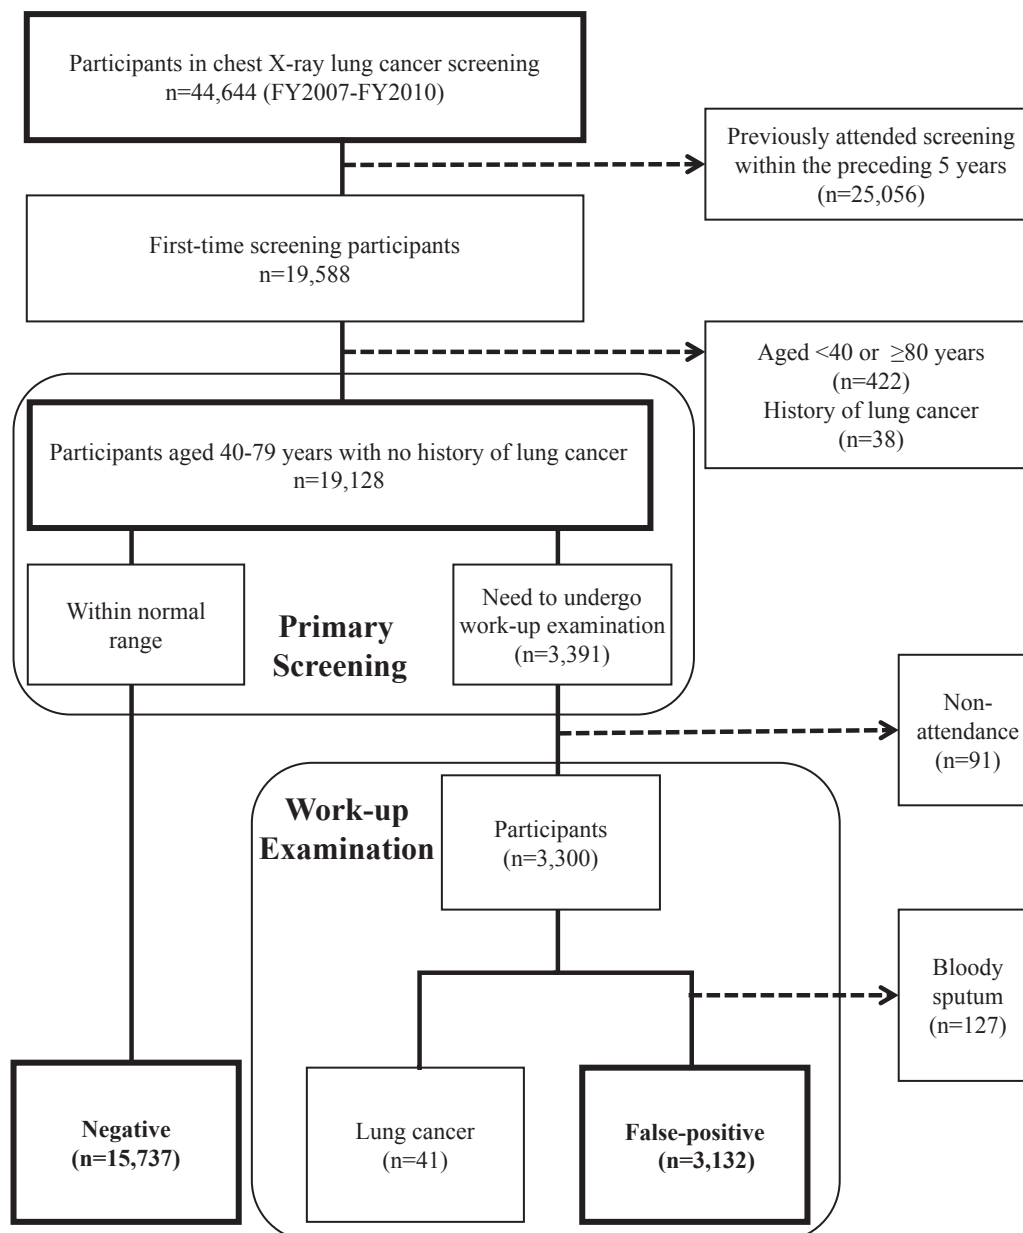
Participants in chest X-ray lung cancer screening
n=44,644 (FY2007-FY2010)

Previously attended screening within the preceding 5 years
(n=25,056)

First-time screening participants
n=19,588

Aged <40 or $\geq$80 years
(n=422)
History of lung cancer
(n=38)

Participants aged 40-79 years with no history of lung cancer
n=19,128

Within normal range

Primary Screening

Need to undergo work-up examination
(n=3,391)

Non-attendance
(n=91)

Work-up Examination

Participants
(n=3,300)

Bloody sputum
(n=127)

Negative
(n=15,737)

Lung cancer
(n=41)

False-positive
(n=3,132)